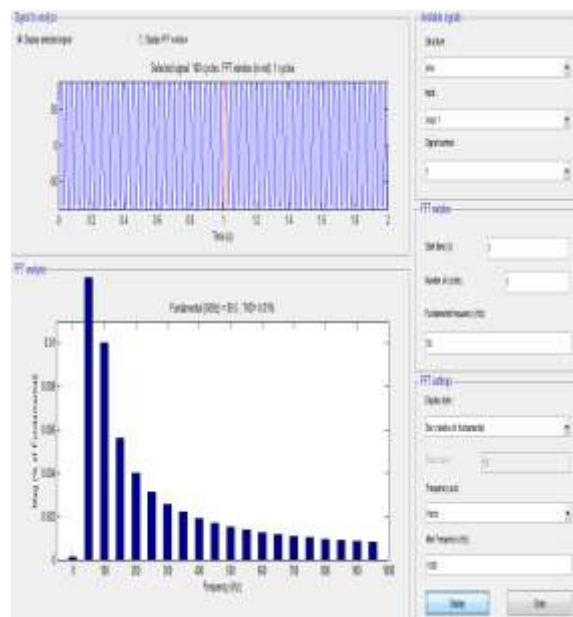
Signal to analyze

Display selected signal

Display FFT window

Selected signal: 100 cycles. FFT window (in red): 1 cycles

Time (s)

0 0.2 0.4 0.6 0.8 1 1.2 1.4 1.6 1.8 2

FFT analysis

Fundamental (50Hz) = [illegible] , THD= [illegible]

Mag (% of Fundamental)

Frequency (Hz)

0 100 200 300 400 500 600 700 800 900 1000

Available signals

Structure

Input

Signal number

FFT window

Start time (s):

Number of cycles:

Fundamental frequency (Hz):

50

FFT settings

Display style

Base value:

Frequency axis:

Hertz

Max Frequency (Hz):

1000

Display

Close